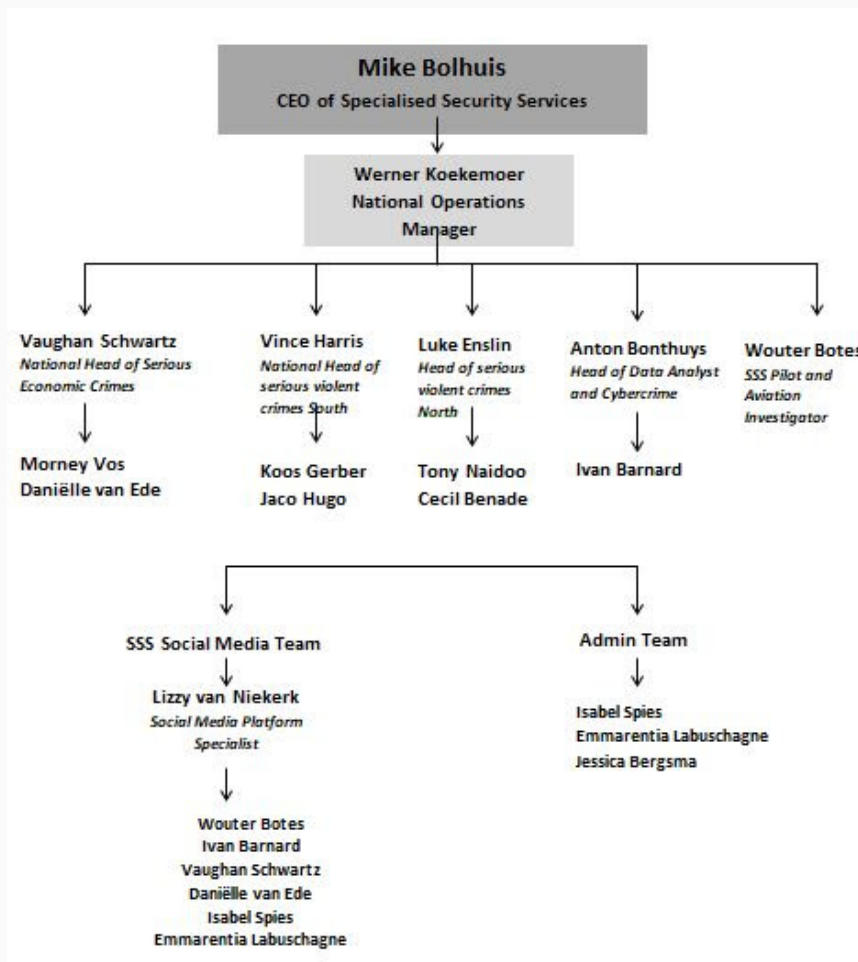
Mike Bolhuis
CEO of Specialised Security Services

Werner Koekemoer
National Operations Manager

Vaughan Schwartz
National Head of Serious Economic Crimes

Morney Vos
Daniëlle van Ede

Vince Harris
National Head of serious violent crimes South

Koos Gerber
Jaco Hugo

Luke Enslin
Head of serious violent crimes North

Tony Naidoo
Cecil Benade

Anton Bonthuys
Head of Data Analyst and Cybercrime

Ivan Barnard

Wouter Botes
SSS Pilot and Aviation Investigator

SSS Social Media Team

Lizzy van Niekerk
Social Media Platform Specialist

Wouter Botes
Ivan Barnard
Vaughan Schwartz
Daniëlle van Ede
Isabel Spies
Emmarentia Labuschagne

Admin Team

Isabel Spies
Emmarentia Labuschagne
Jessica Bergsma